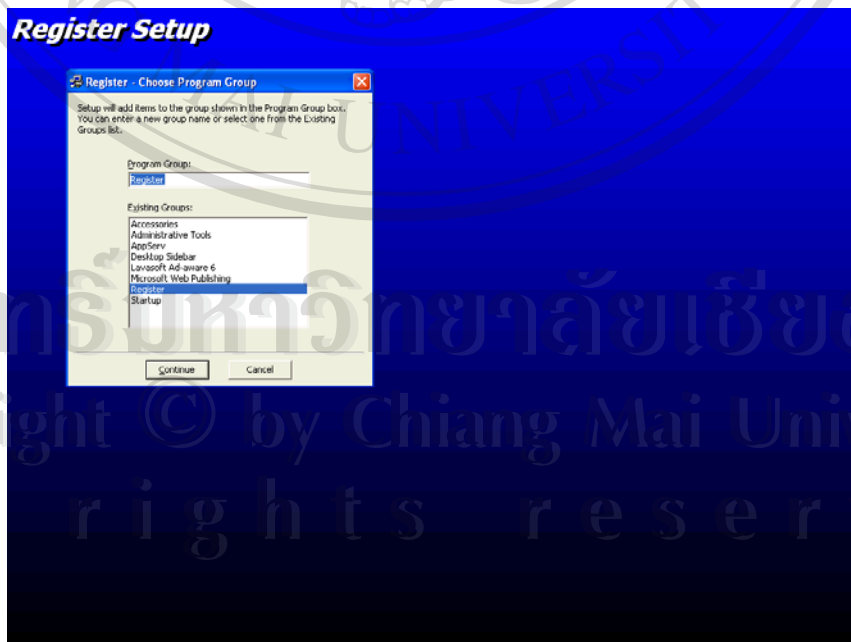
Register Setup

Register - Choose Program Group

Setup will add items to the group shown in the Program Group box. You can enter a new group name or select one from the Existing Groups list.

Program Group:

Register

Existing Groups:

Accessories
Administrative Tools
AppServ
Desktop Sidebar
Lavasoft Ad-aware 6
Microsoft Web Publishing
Register
Startup

Continue

Cancel

UNIVERSIT

ลิขสิทธิ์มหาวิทยาลัยเชียงใหม่
Copyright © by Chiang Mai University
All rights reserved